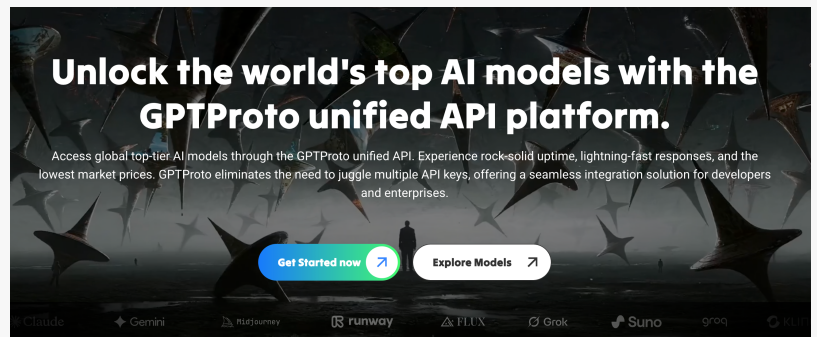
Unlock the world's top AI models with the GPTProto unified API platform.

Access global top-tier AI models through the GPTProto unified API. Experience rock-solid uptime, lightning-fast responses, and the lowest market prices. GPTProto eliminates the need to juggle multiple API keys, offering a seamless integration solution for developers and enterprises.

Get Started now

Explore Models

Claude Gemini Midjourney runway FLUX Grok Suno groq KLI